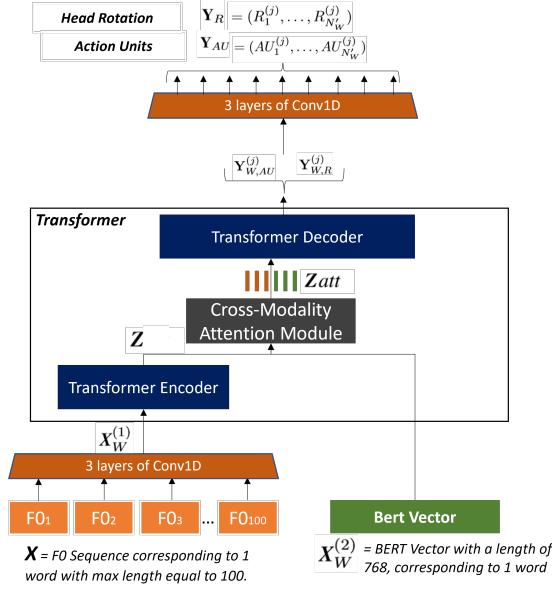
Head Rotation $\mathbf{Y}_R = (R_1^{(j)}, \ldots, R_{N'_W}^{(j)})$

Action Units $\mathbf{Y}_{AU} = (AU_1^{(j)}, \ldots, AU_{N'_W}^{(j)})$

3 layers of Conv1D

$\mathbf{Y}_{W,AU}^{(j)}$ $\mathbf{Y}_{W,R}^{(j)}$

Transformer

Transformer Decoder

$\boldsymbol{Z}att$

Cross-Modality Attention Module

$\boldsymbol{Z}$

Transformer Encoder

$\boldsymbol{X}_W^{(1)}$

3 layers of Conv1D

F0₁ F0₂ F0₃ … F0₁₀₀

Bert Vector

$\boldsymbol{X}$ = F0 Sequence corresponding to 1 word with max length equal to 100.

$\boldsymbol{X}_W^{(2)}$ = BERT Vector with a length of 768, corresponding to 1 word